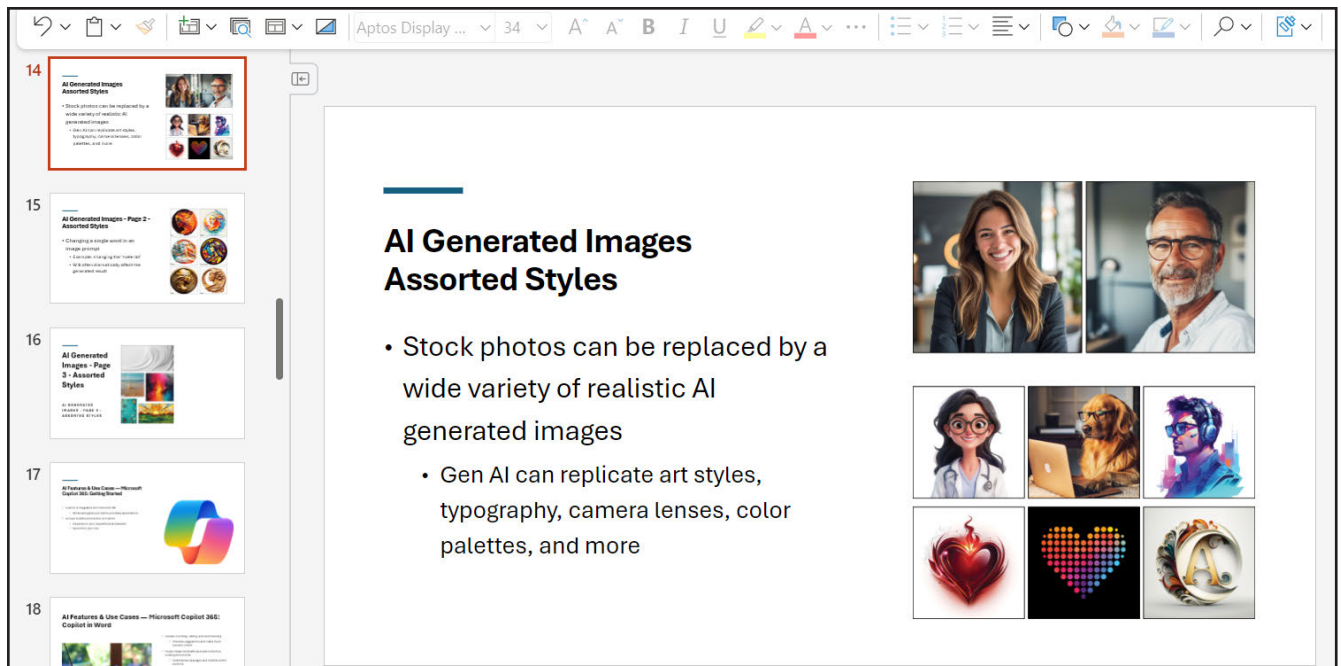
Aptos Display ... 34

14

AI Generated Images Assorted Styles

• Stock photos can be replaced by a wide variety of realistic AI generated images
• Gen AI can replicate art styles, typography, camera lenses, color palettes, and more

15

AI Generated Images - Page 2 - Assorted Styles

• Changing a single word in an image prompt
• Example: changing the "material"
• Will often dramatically affect the generated result

16

AI Generated Images - Page 3 - Assorted Styles

AI GENERATED IMAGES - PAGE 3 - ASSORTED STYLES

17

AI Features & Use Cases — Microsoft Copilot 365: Getting Started

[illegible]

18

AI Features & Use Cases — Microsoft Copilot 365: Copilot in Word

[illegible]

AI Generated Images Assorted Styles

• Stock photos can be replaced by a wide variety of realistic AI generated images
• Gen AI can replicate art styles, typography, camera lenses, color palettes, and more